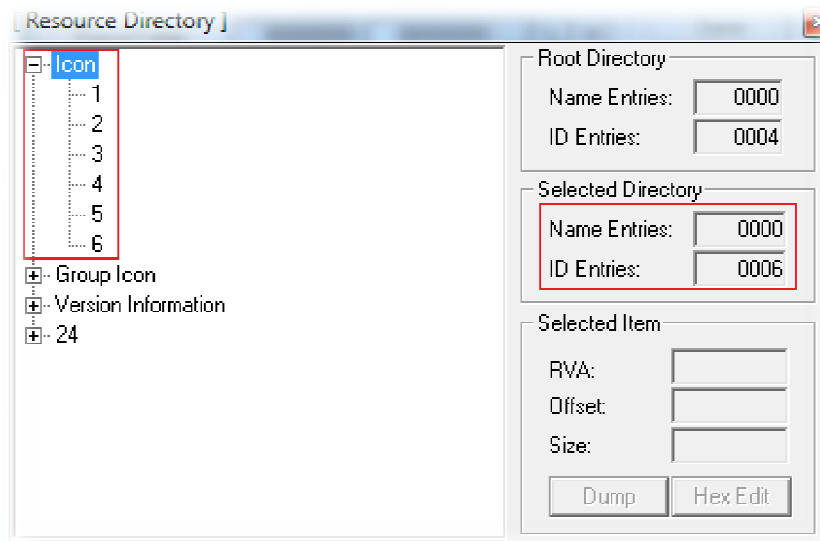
[ Resource Directory ]

Icon
1
2
3
4
5
6
Group Icon
Version Information
24

Root Directory
Name Entries: 0000
ID Entries: 0004

Selected Directory
Name Entries: 0000
ID Entries: 0006

Selected Item
RVA:
Offset:
Size:

Dump
Hex Edit